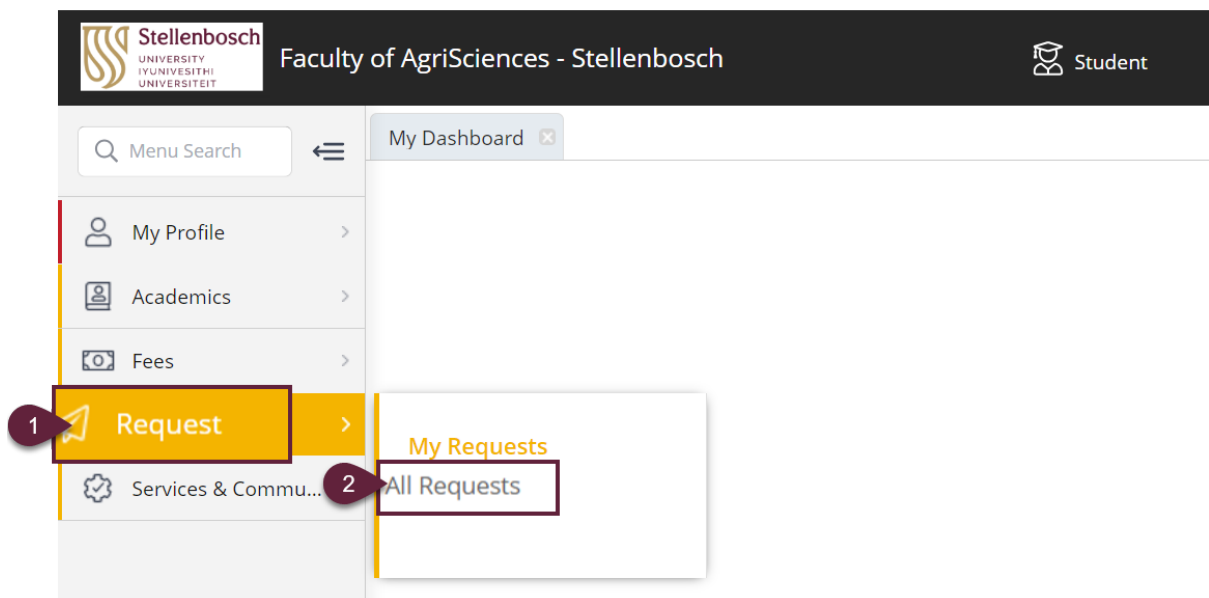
Stellenbosch
UNIVERSITY
IYUNIVESITHI
UNIVERSITEIT

Faculty of AgriSciences - Stellenbosch

Student

Menu Search

My Dashboard

My Profile

Academics

Fees

1

Request

Services & Commu...

My Requests

2

All Requests